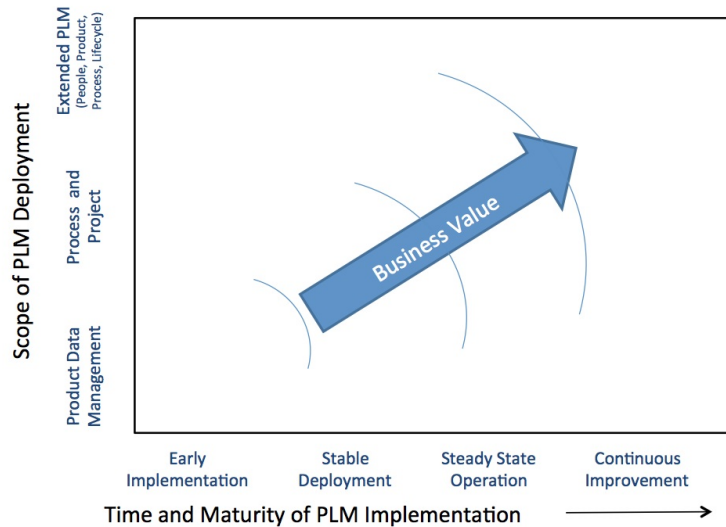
Scope of PLM Deployment

Extended PLM
(People, Product, Process, Lifecycle)

Process and Project

Product Data Management

Business Value

Early Implementation

Stable Deployment

Steady State Operation

Continuous Improvement

Time and Maturity of PLM Implementation